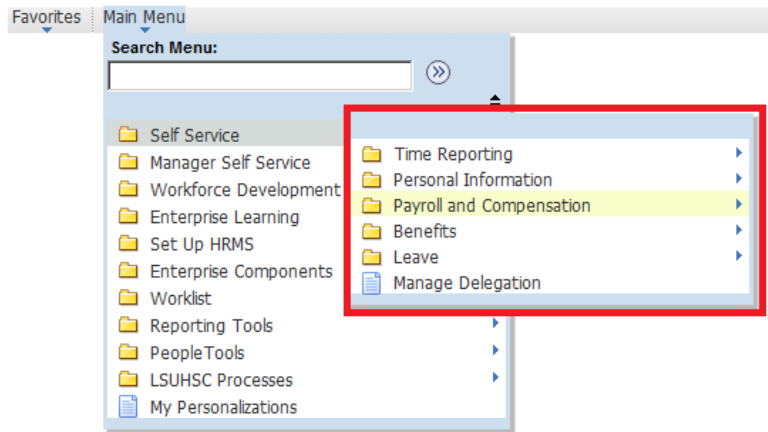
Favorites Main Menu

Search Menu:

Self Service
Manager Self Service
Workforce Development
Enterprise Learning
Set Up HRMS
Enterprise Components
Worklist
Reporting Tools
PeopleTools
LSUHSC Processes
My Personalizations

Time Reporting
Personal Information
Payroll and Compensation
Benefits
Leave
Manage Delegation